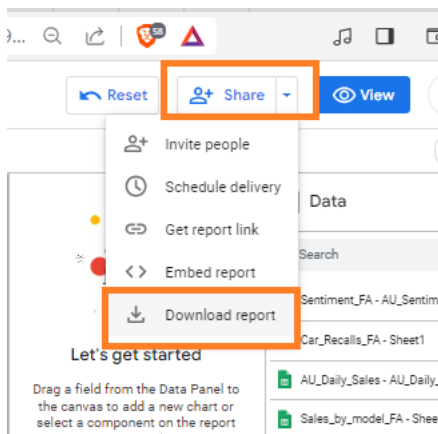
Reset

Share

View

Invite people

Schedule delivery

Get report link

Embed report

Download report

Data

Search

Sentiment_FA - AU_Sentim

Car_Recalls_FA - Sheet1

AU_Daily_Sales - AU_Daily_

Sales_by_model_FA - Shee

Let's get started

Drag a field from the Data Panel to the canvas to add a new chart or select a component on the report